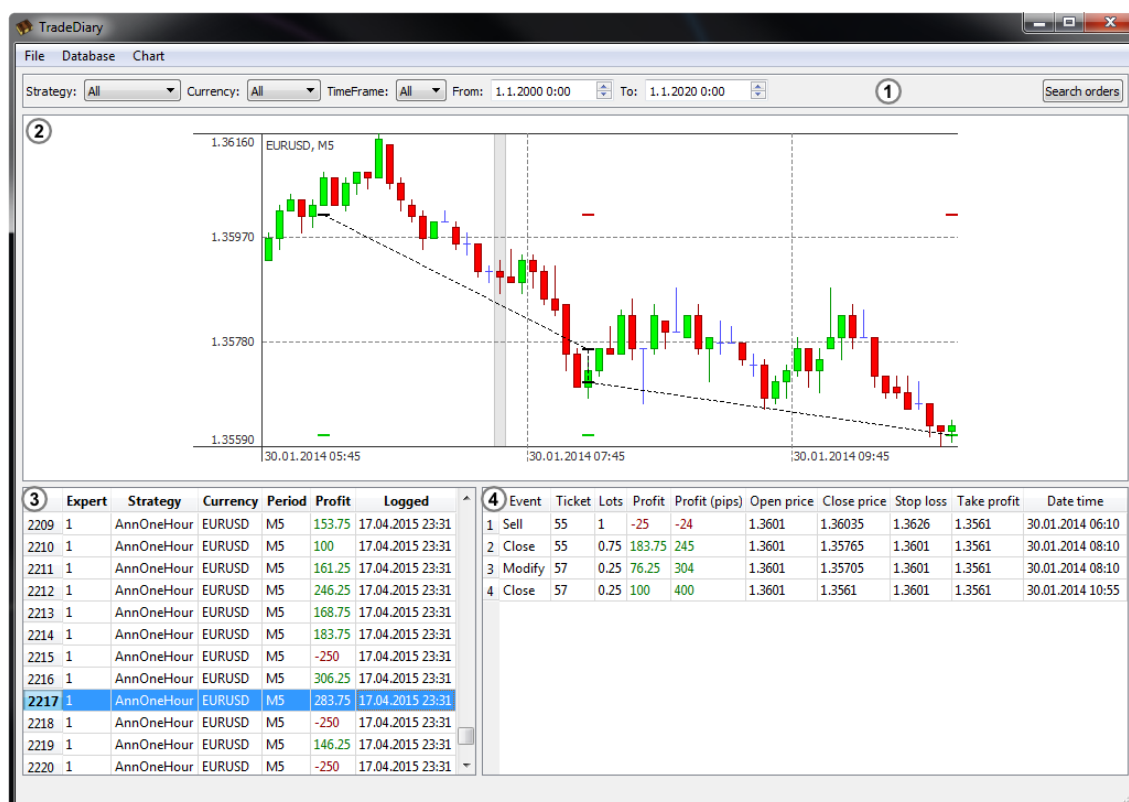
TradeDiary

File Database Chart

Strategy: All Currency: All TimeFrame: All From: 1.1.2000 0:00 To: 1.1.2020 0:00 ① Search orders

②

1.36160 EURUSD, M5
1.35970
1.35780
1.35590
30.01.2014 05:45 30.01.2014 07:45 30.01.2014 09:45

③

| | Expert | Strategy | Currency | Period | Profit | Logged |
|---|---|---|---|---|---|---|
| 2209 | 1 | AnnOneHour | EURUSD | M5 | 153.75 | 17.04.2015 23:31 |
| 2210 | 1 | AnnOneHour | EURUSD | M5 | 100 | 17.04.2015 23:31 |
| 2211 | 1 | AnnOneHour | EURUSD | M5 | 161.25 | 17.04.2015 23:31 |
| 2212 | 1 | AnnOneHour | EURUSD | M5 | 246.25 | 17.04.2015 23:31 |
| 2213 | 1 | AnnOneHour | EURUSD | M5 | 168.75 | 17.04.2015 23:31 |
| 2214 | 1 | AnnOneHour | EURUSD | M5 | 183.75 | 17.04.2015 23:31 |
| 2215 | 1 | AnnOneHour | EURUSD | M5 | -250 | 17.04.2015 23:31 |
| 2216 | 1 | AnnOneHour | EURUSD | M5 | 306.25 | 17.04.2015 23:31 |
| 2217 | 1 | AnnOneHour | EURUSD | M5 | 283.75 | 17.04.2015 23:31 |
| 2218 | 1 | AnnOneHour | EURUSD | M5 | -250 | 17.04.2015 23:31 |
| 2219 | 1 | AnnOneHour | EURUSD | M5 | 146.25 | 17.04.2015 23:31 |
| 2220 | 1 | AnnOneHour | EURUSD | M5 | -250 | 17.04.2015 23:31 |

④

| | Event | Ticket | Lots | Profit | Profit (pips) | Open price | Close price | Stop loss | Take profit | Date time |
|---|---|---|---|---|---|---|---|---|---|---|
| 1 | Sell | 55 | 1 | -25 | -24 | 1.3601 | 1.36035 | 1.3626 | 1.3561 | 30.01.2014 06:10 |
| 2 | Close | 55 | 0.75 | 183.75 | 245 | 1.3601 | 1.35765 | 1.3601 | 1.3561 | 30.01.2014 08:10 |
| 3 | Modify | 57 | 0.25 | 76.25 | 304 | 1.3601 | 1.35705 | 1.3601 | 1.3561 | 30.01.2014 08:10 |
| 4 | Close | 57 | 0.25 | 100 | 400 | 1.3601 | 1.3561 | 1.3601 | 1.3561 | 30.01.2014 10:55 |